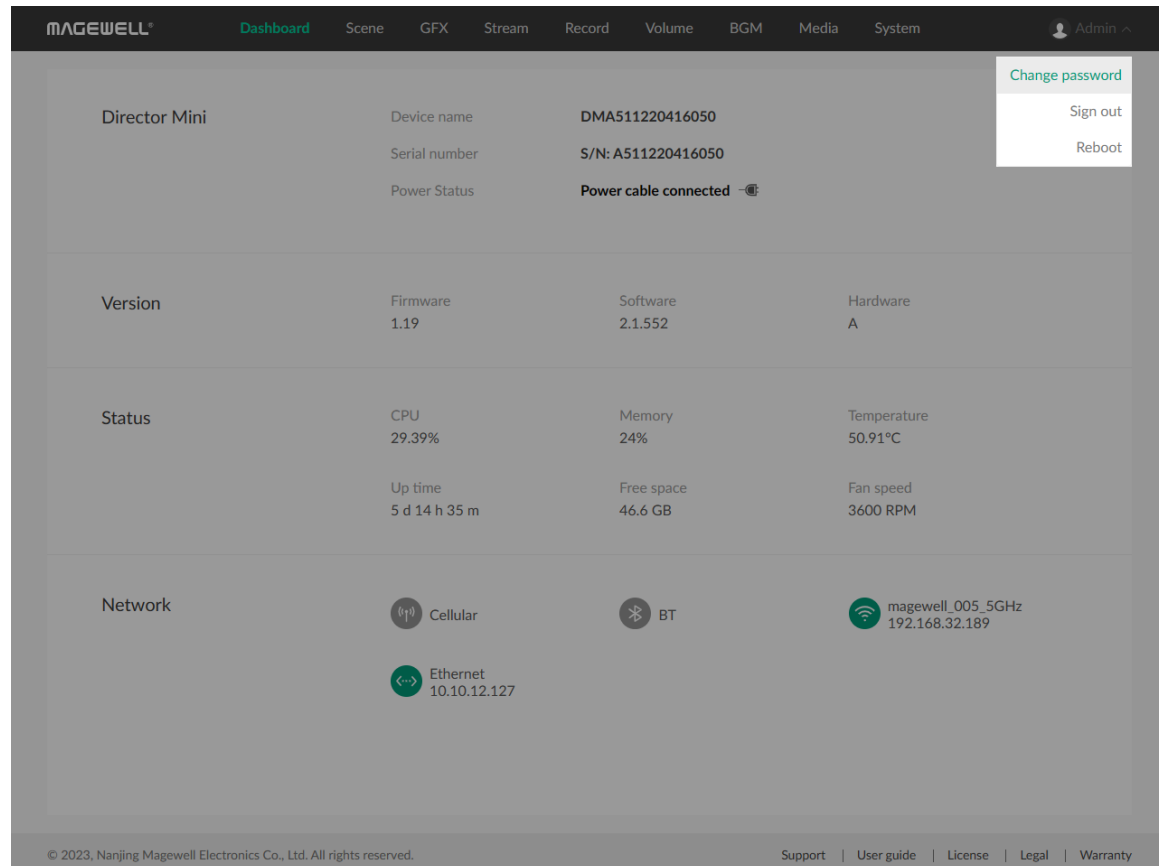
MAGEWELL® Dashboard Scene GFX Stream Record Volume BGM Media System Admin

Change password
Sign out
Reboot

Director Mini

Device name DMA511220416050
Serial number S/N: A511220416050
Power Status Power cable connected

Version

Firmware
1.19

Software
2.1.552

Hardware
A

Status

CPU
29.39%

Memory
24%

Temperature
50.91°C

Up time
5 d 14 h 35 m

Free space
46.6 GB

Fan speed
3600 RPM

Network

Cellular

BT

magewell_005_5GHz
192.168.32.189

Ethernet
10.10.12.127

© 2023, Nanjing Magewell Electronics Co., Ltd. All rights reserved.

Support | User guide | License | Legal | Warranty